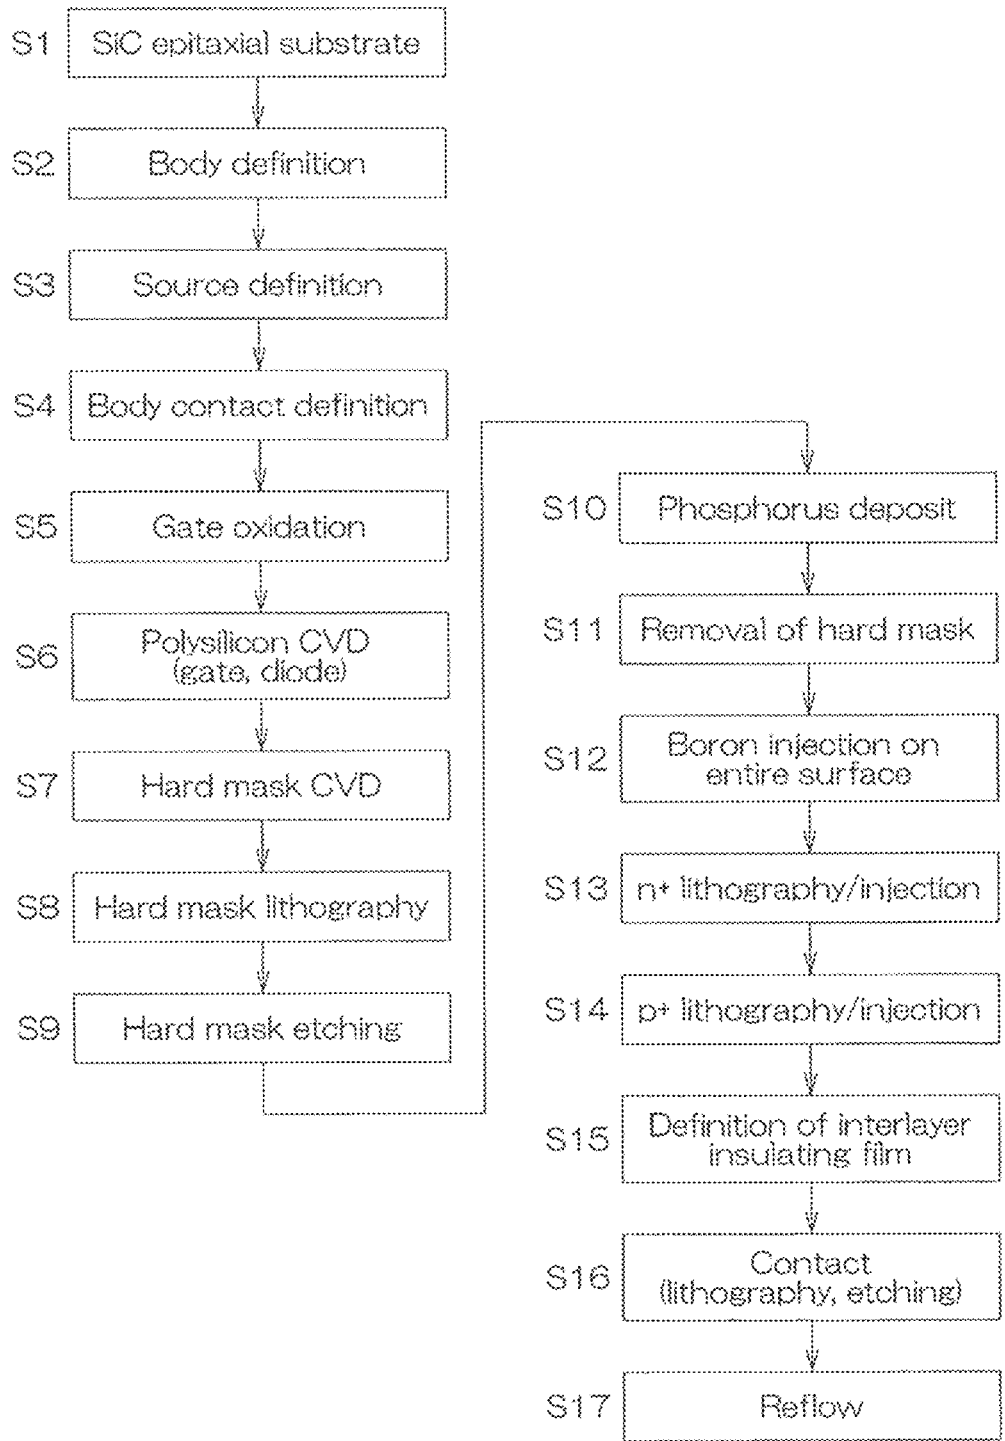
S1 SiC epitaxial substrate

S2 Body definition

S3 Source definition

S4 Body contact definition

S5 Gate oxidation

S6 Polysilicon CVD (gate, diode)

S7 Hard mask CVD

S8 Hard mask lithography

S9 Hard mask etching

S10 Phosphorus deposit

S11 Removal of hard mask

S12 Boron injection on entire surface

S13 n+ lithography/injection

S14 p+ lithography/injection

S15 Definition of interlayer insulating film

S16 Contact (lithography, etching)

S17 Reflow